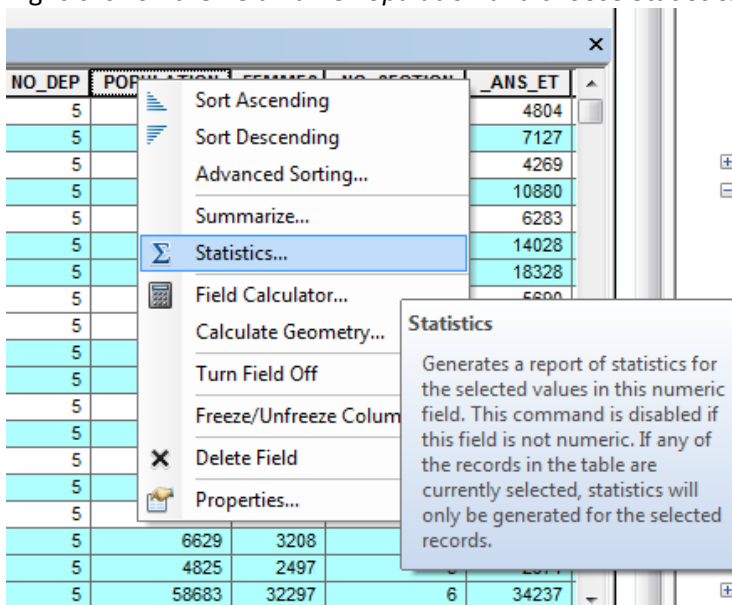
NO_DEP | POPULATION | FEMMES | NO_SECTION | _ANS_ET

| NO_DEP | POPULATION | FEMMES | NO_SECTION | _ANS_ET |
|---|---|---|---|---|
| 5 | | | | 4804 |
| 5 | | | | 7127 |
| 5 | | | | 4269 |
| 5 | | | | 10880 |
| 5 | | | | 6283 |
| 5 | | | | 14028 |
| 5 | | | | 18328 |
| 5 | | | | 5600 |
| 5 | | | | |
| 5 | | | | |
| 5 | | | | |
| 5 | | | | |
| 5 | | | | |
| 5 | | | | |
| 5 | | | | |
| 5 | | | | |
| 5 | 6629 | 3208 | | |
| 5 | 4825 | 2497 | | |
| 5 | 58683 | 32297 | 6 | 34237 |

Sort Ascending
Sort Descending
Advanced Sorting...
Summarize...
Statistics...
Field Calculator...
Calculate Geometry...
Turn Field Off
Freeze/Unfreeze Colum
Delete Field
Properties...

Statistics
Generates a report of statistics for the selected values in this numeric field. This command is disabled if this field is not numeric. If any of the records in the table are currently selected, statistics will only be generated for the selected records.